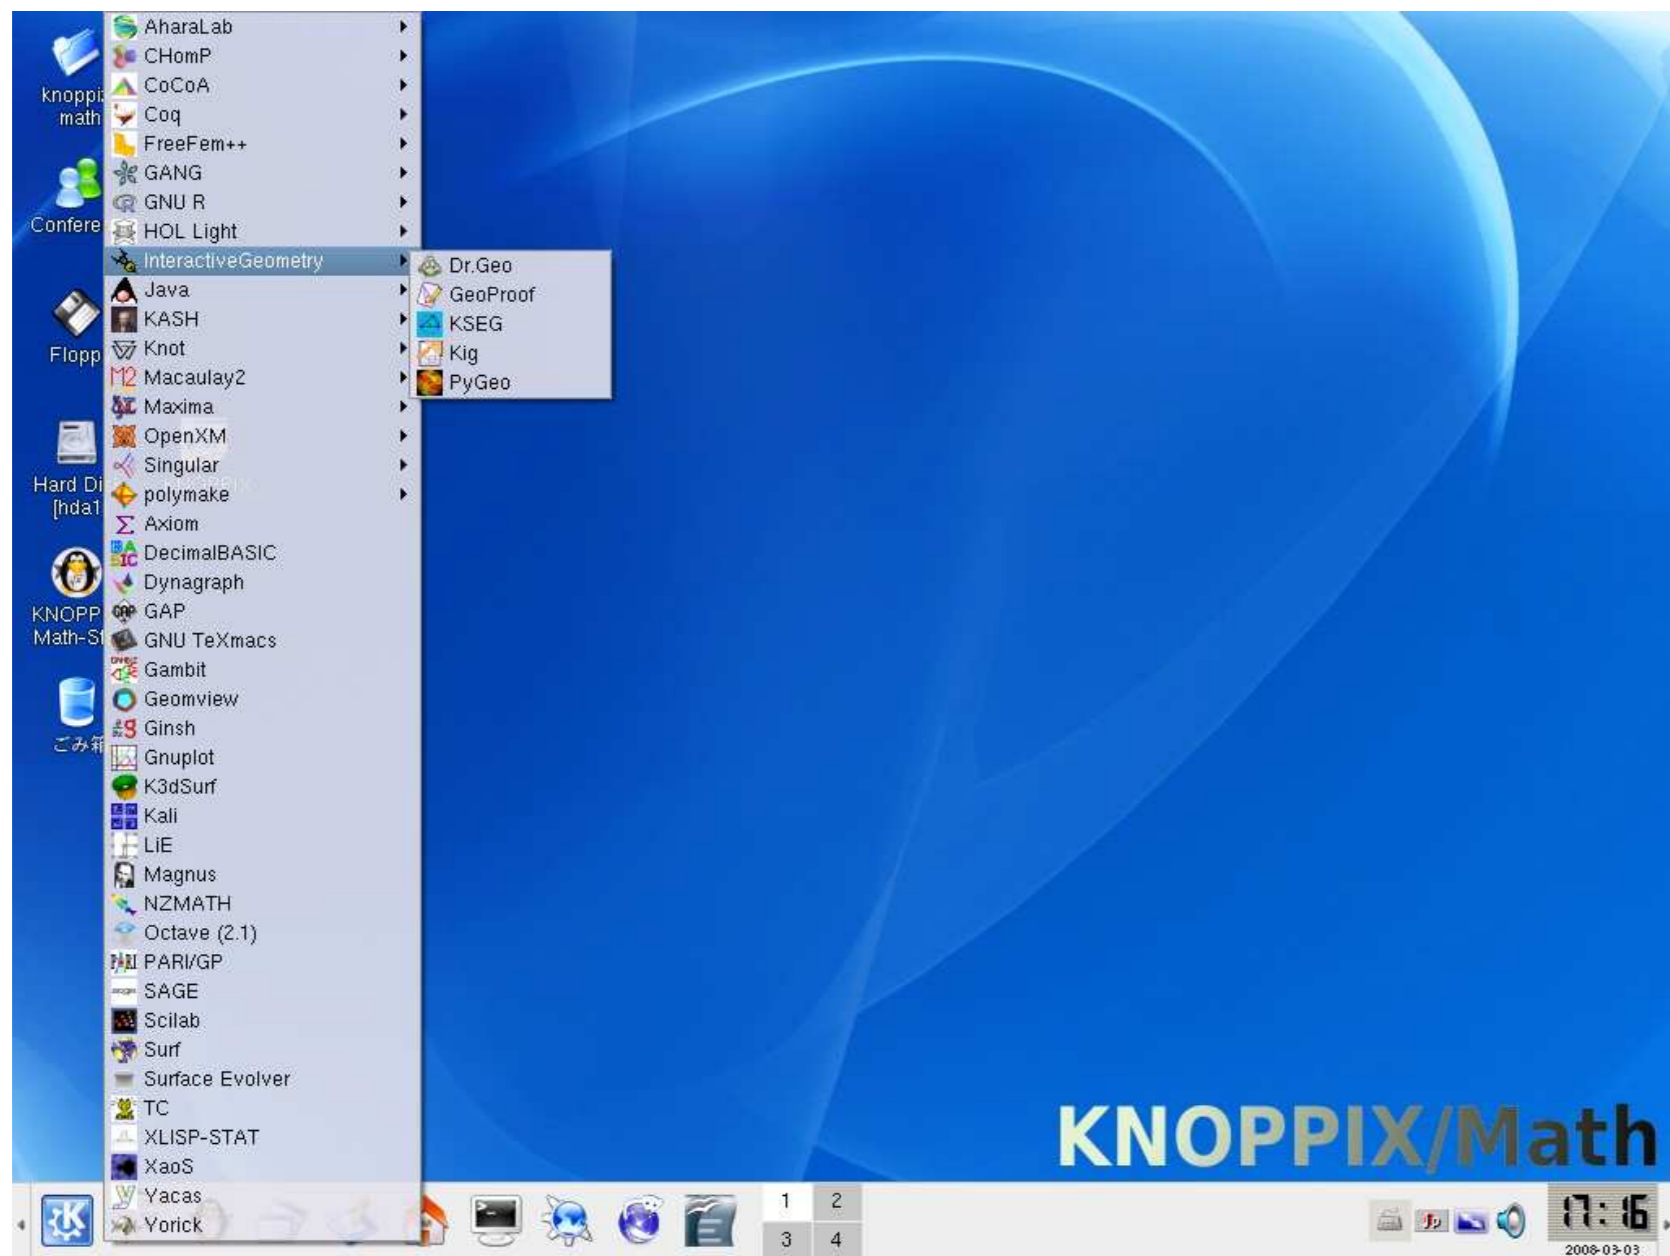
knoppi
math

Confere

Flopp

Hard Di
[hda1

KNOPP
Math-S

ごみ箱

AharaLab
CHomP
CoCoA
Coq
FreeFem++
GANG
GNU R
HOL Light
InteractiveGeometry
Java
KASH
Knot
Macaulay2
Maxima
OpenXM
Singular
polymake
Axiom
DecimalBASIC
Dynagraph
GAP
GNU TeXmacs
Gambit
Geomview
Ginsh
Gnuplot
K3dSurf
Kali
LiE
Magnus
NZMATH
Octave (2.1)
PARI/GP
SAGE
Scilab
Surf
Surface Evolver
TC
XLISP-STAT
XaoS
Yacas
Yorick

Dr.Geo
GeoProof
KSEG
Kig
PyGeo

KNOPPIX/Math

1 2
3 4

17:16
2008-03-03